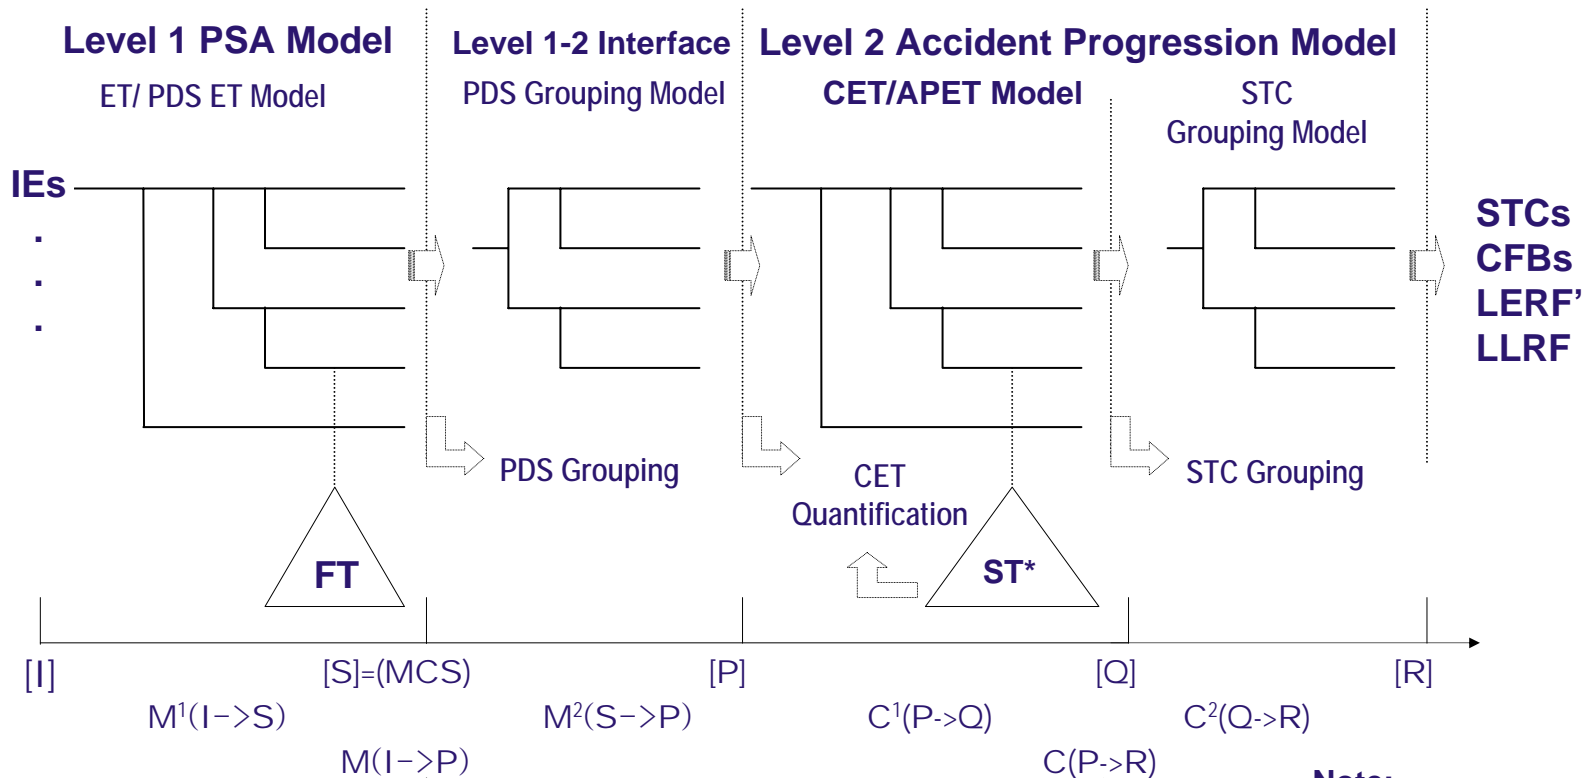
Level 1 PSA Model
ET/ PDS ET Model

Level 1-2 Interface
PDS Grouping Model

Level 2 Accident Progression Model
CET/APET Model

STC
Grouping Model

IEs
.
.
.

STCs
CFBs
LERF'
LLRF

PDS Grouping

CET
Quantification

STC Grouping

FT

ST*

[I]
[S]=(MCS)
[P]
[Q]
[R]

M$^1$(I->S)
M$^2$(S->P)
C$^1$(P->Q)
C$^2$(Q->R)

M(I->P)
C(P->R)

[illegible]